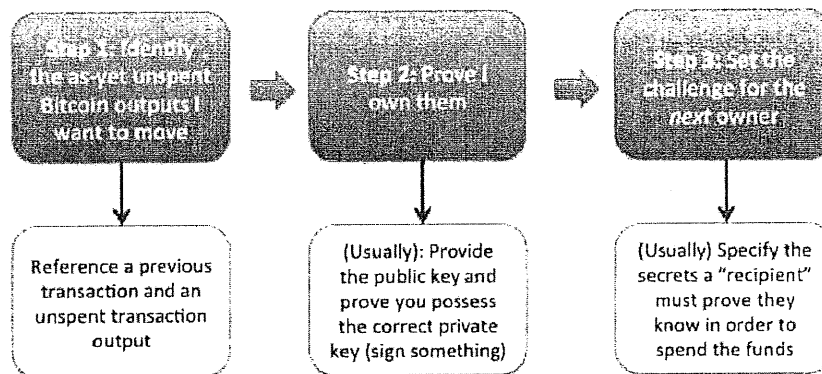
Step 1: Identify the as-yet unspent Bitcoin outputs I want to move

Step 2: Prove I own them

Step 3: Set the challenge for the next owner

Reference a previous transaction and an unspent transaction output

(Usually): Provide the public key and prove you possess the correct private key (sign something)

(Usually) Specify the secrets a "recipient" must prove they know in order to spend the funds